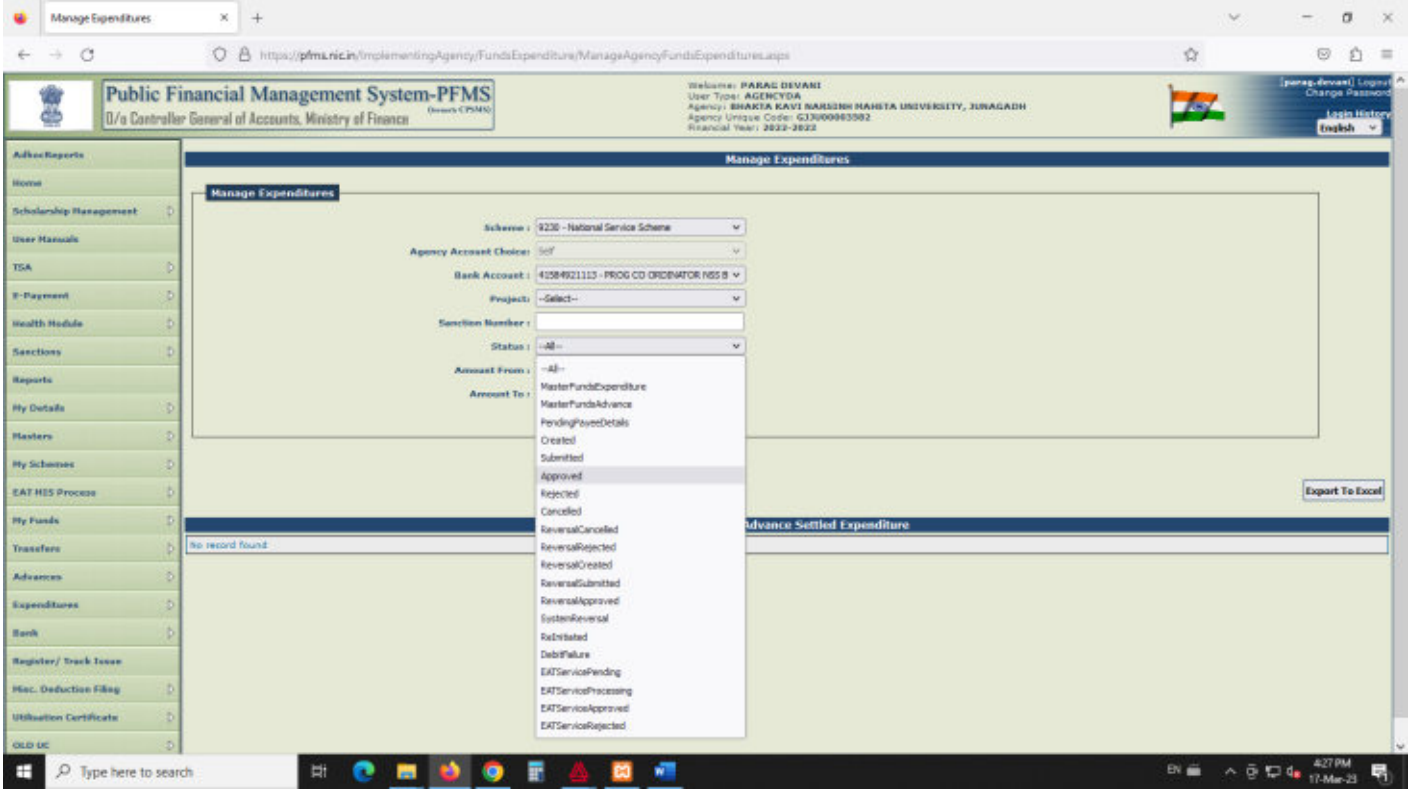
Manage Expenditures × +

https://pfms.nic.in/ImplementingAgency/FundsExpenditure/ManageAgencyFundsExpenditures.aspx

Public Financial Management System-PFMS (formerly CPSMS)
O/o Controller General of Accounts, Ministry of Finance

Welcome: PARAG DEVANI
User Type: AGENCYDA
Agency: BHAKTA KAVI NARSINH MAHETA UNIVERSITY, JUNAGADH
Agency Unique Code: GJJU00003582
Financial Year: 2022-2023

[parag-devani] Logout
Change Password
Login History
English

AdhocReports
Home
Scholarship Management
User Manuals
TSA
E-Payment
Health Module
Sanctions
Reports
My Details
Masters
My Schemes
EAT MIS Process
My Funds
Transfers
Advances
Expenditures
Bank
Register/ Track Issue
Misc. Deduction Filing
Utilisation Certificate
OLD UC

Manage Expenditures

Manage Expenditures

Scheme : 9230 - National Service Scheme
Agency Account Choice: Self
Bank Account : 41584921113 - PROG CO ORDINATOR NSS B
Project: --Select--
Sanction Number :
Status : --All--
Amount From :
Amount To :

--All--
MasterFundsExpenditure
MasterFundsAdvance
PendingPayeeDetails
Created
Submitted
Approved
Rejected
Cancelled
ReversalCancelled
ReversalRejected
ReversalCreated
ReversalSubmitted
ReversalApproved
SystemReversal
ReInitiated
DebitFailure
EATServicePending
EATServiceProcessing
EATServiceApproved
EATServiceRejected

Export To Excel

Advance Settled Expenditure

No record found

Type here to search

EN 4:27 PM 17-Mar-23